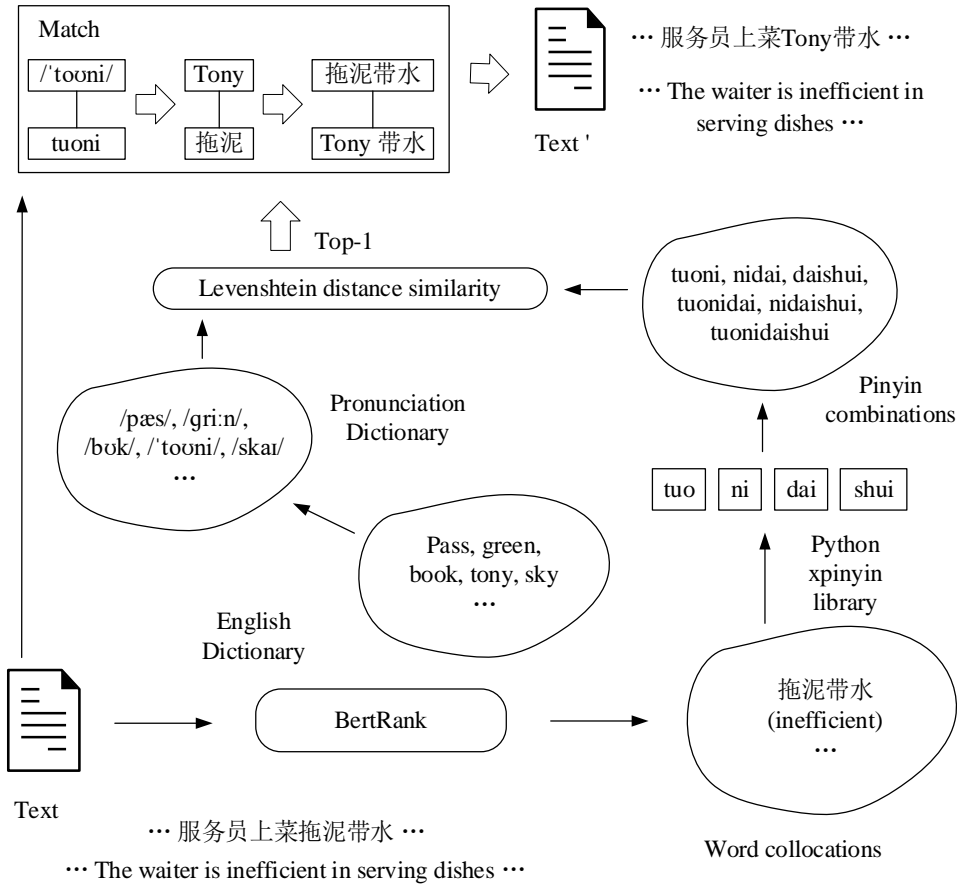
Match

/ˈtoʊni/

tuoni

Tony

拖泥

拖泥带水

Tony 带水

Text '

··· 服务员上菜Tony带水 ···

··· The waiter is inefficient in serving dishes ···

Top-1

Levenshtein distance similarity

tuoni, nidai, daishui, tuonidai, nidaishui, tuonidaishui

Pinyin combinations

/pæs/, /griːn/, /bʊk/, /ˈtoʊni/, /skaɪ/ ···

Pronunciation Dictionary

tuo

ni

dai

shui

Pass, green, book, tony, sky ···

Python xpinyin library

English Dictionary

BertRank

拖泥带水 (inefficient) ···

Text

··· 服务员上菜拖泥带水 ···

··· The waiter is inefficient in serving dishes ···

Word collocations